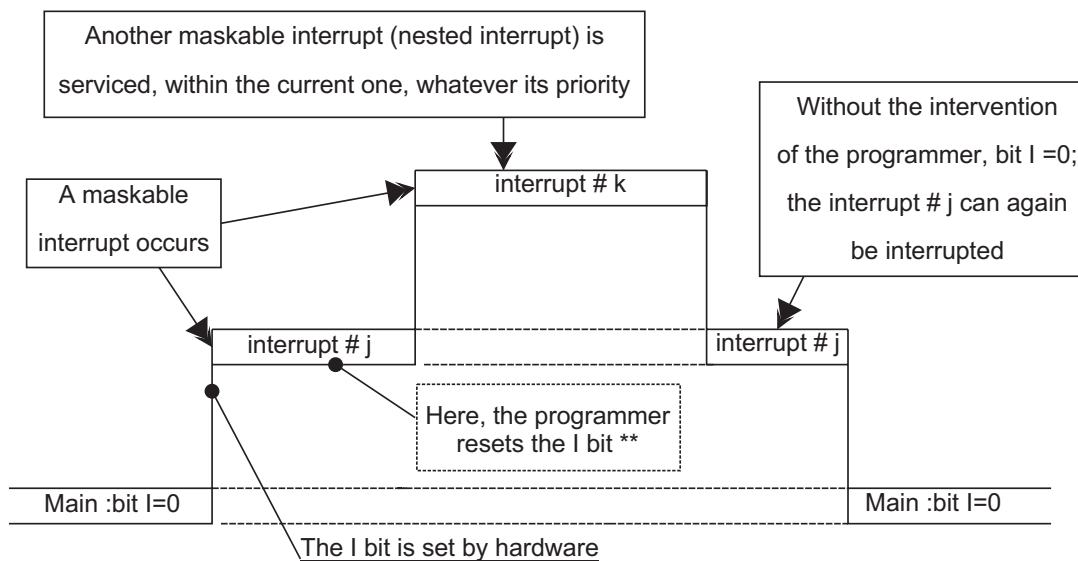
Another maskable interrupt (nested interrupt) is serviced, within the current one, whatever its priority

Without the intervention of the programmer, bit I =0; the interrupt # j can again be interrupted

A maskable interrupt occurs

interrupt # k

interrupt # j

interrupt # j

Here, the programmer resets the I bit **

Main :bit I=0

Main :bit I=0

The I bit is set by hardware